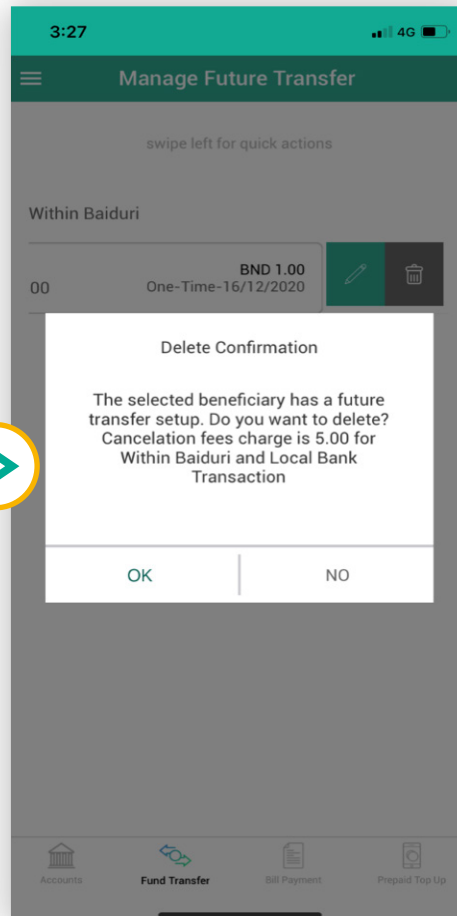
3:27

4G

Manage Future Transfer

swipe left for quick actions

Within Baiduri

BND 1.00

00 One-Time-16/12/2020

Delete Confirmation

The selected beneficiary has a future transfer setup. Do you want to delete? Cancelation fees charge is 5.00 for Within Baiduri and Local Bank Transaction

OK

NO

Accounts

Fund Transfer

Bill Payment

Prepaid Top Up